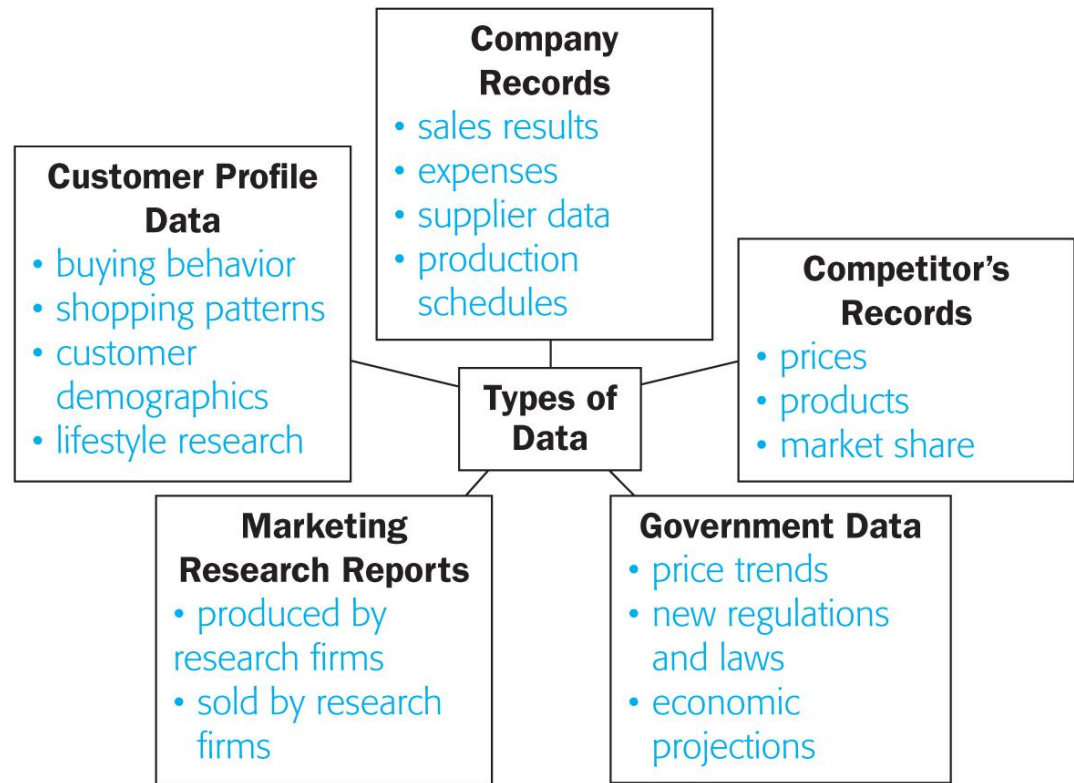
Company Records
• sales results
• expenses
• supplier data
• production schedules

Customer Profile Data
• buying behavior
• shopping patterns
• customer demographics
• lifestyle research

Competitor's Records
• prices
• products
• market share

Types of Data

Marketing Research Reports
• produced by research firms
• sold by research firms

Government Data
• price trends
• new regulations and laws
• economic projections